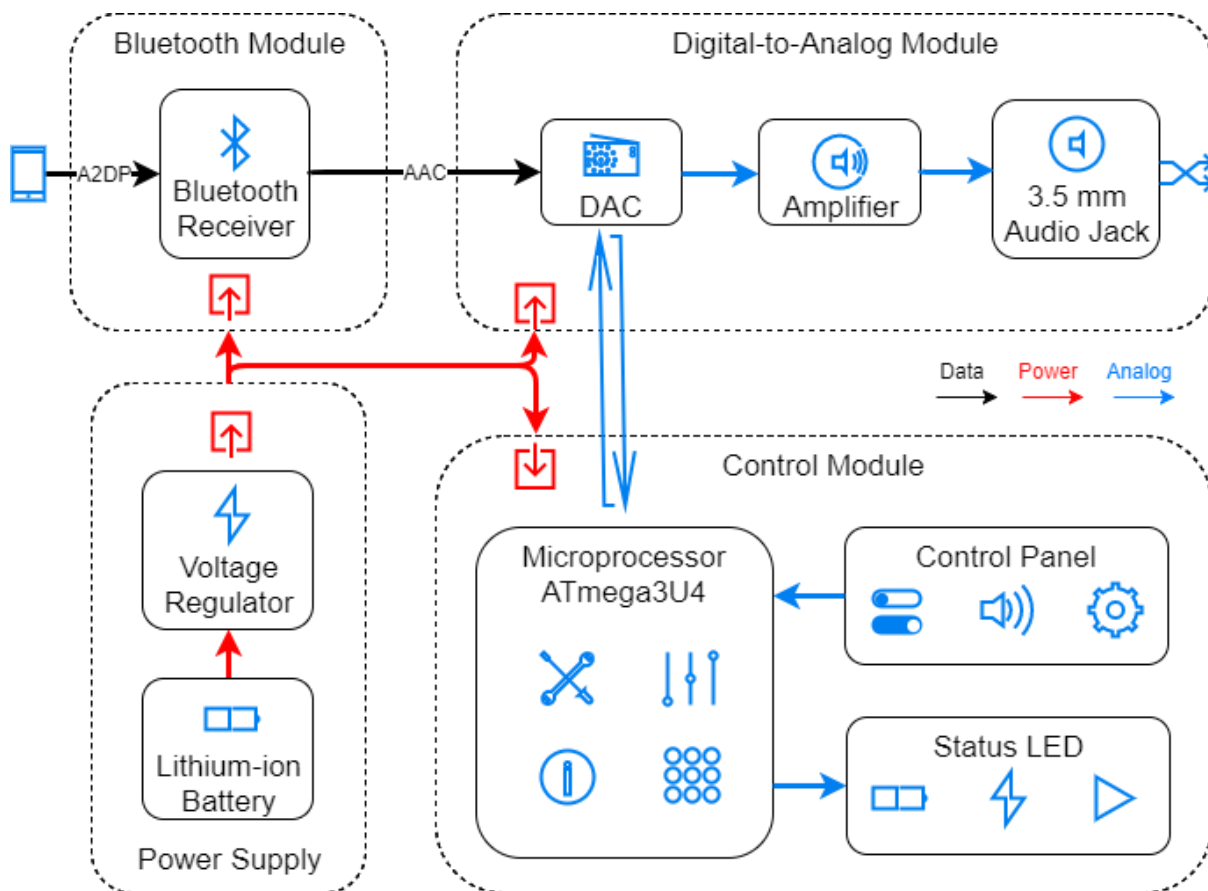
Bluetooth Module

A2DP

Bluetooth Receiver

AAC

Digital-to-Analog Module

DAC

Amplifier

3.5 mm Audio Jack

Data

Power

Analog

Control Module

Microprocessor ATmega3U4

Control Panel

Status LED

Voltage Regulator

Lithium-ion Battery

Power Supply